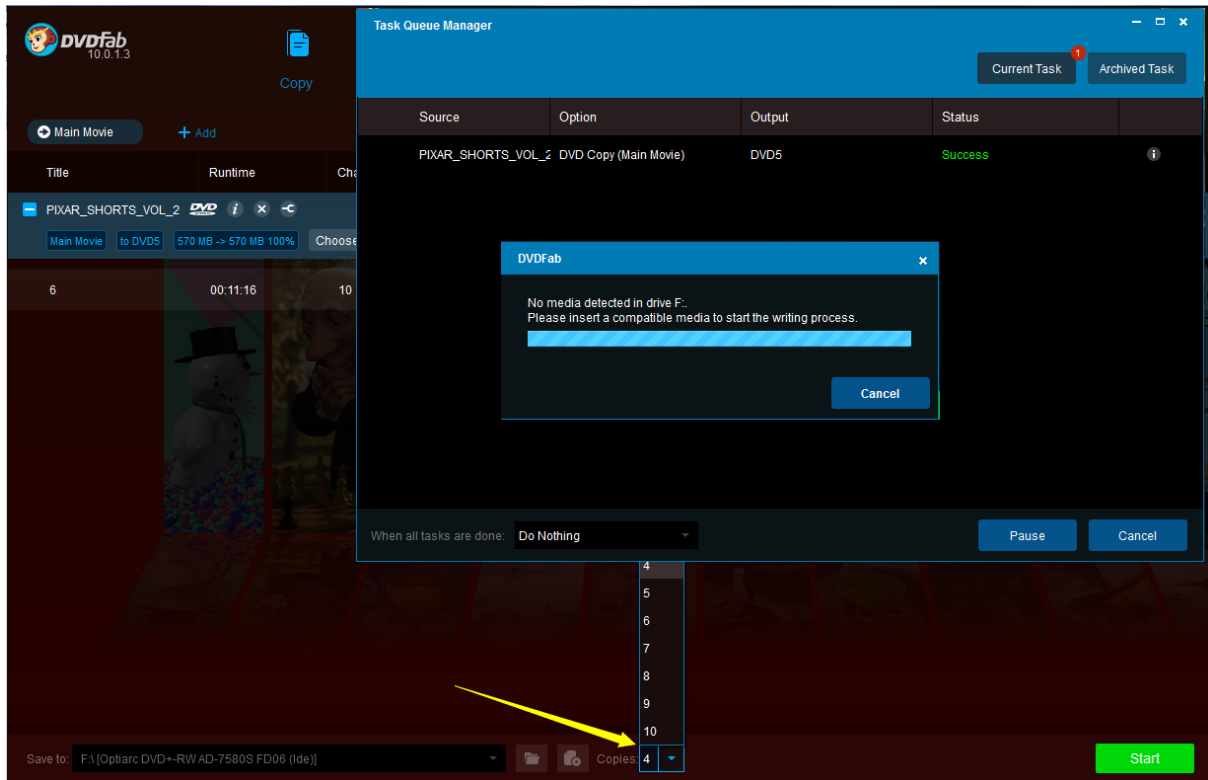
DVDFab 10.0.1.3

Copy

Main Movie
+ Add

Title
Runtime
Cha

PIXAR_SHORTS_VOL_2 DVD

Main Movie
to DVD5
570 MB -> 570 MB 100%
Choose

6
00:11:16
10

Task Queue Manager

Current Task 1
Archived Task

| Source | Option | Output | Status |
|---|---|---|---|
| PIXAR_SHORTS_VOL_2 | DVD Copy (Main Movie) | DVD5 | Success |

DVDFab

No media detected in drive F:.
Please insert a compatible media to start the writing process.

Cancel

When all tasks are done:
Do Nothing

Pause
Cancel

4
5
6
7
8
9
10

Save to: F:\ [Optiarc DVD+-RW AD-7580S FD06 (Ide)]
Copies: 4

Start